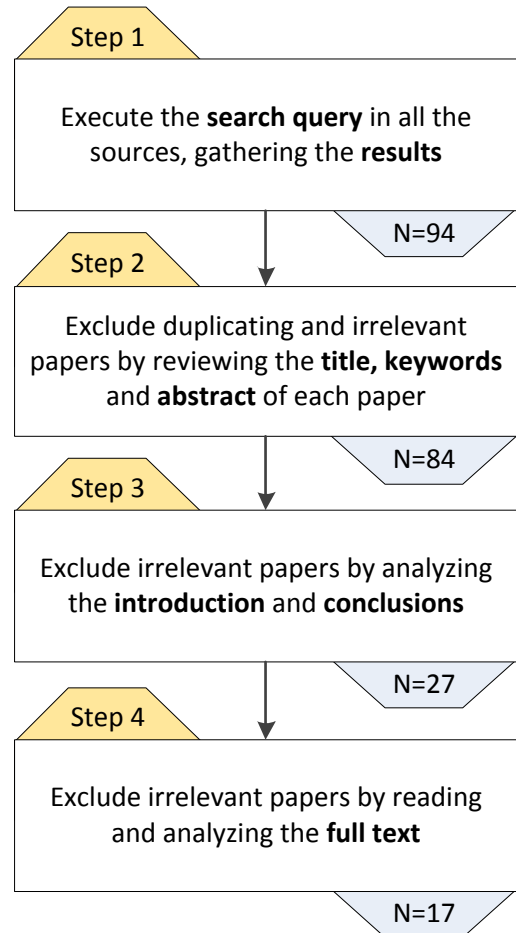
Step 1

Execute the search query in all the sources, gathering the results

N=94

Step 2

Exclude duplicating and irrelevant papers by reviewing the title, keywords and abstract of each paper

N=84

Step 3

Exclude irrelevant papers by analyzing the introduction and conclusions

N=27

Step 4

Exclude irrelevant papers by reading and analyzing the full text

N=17